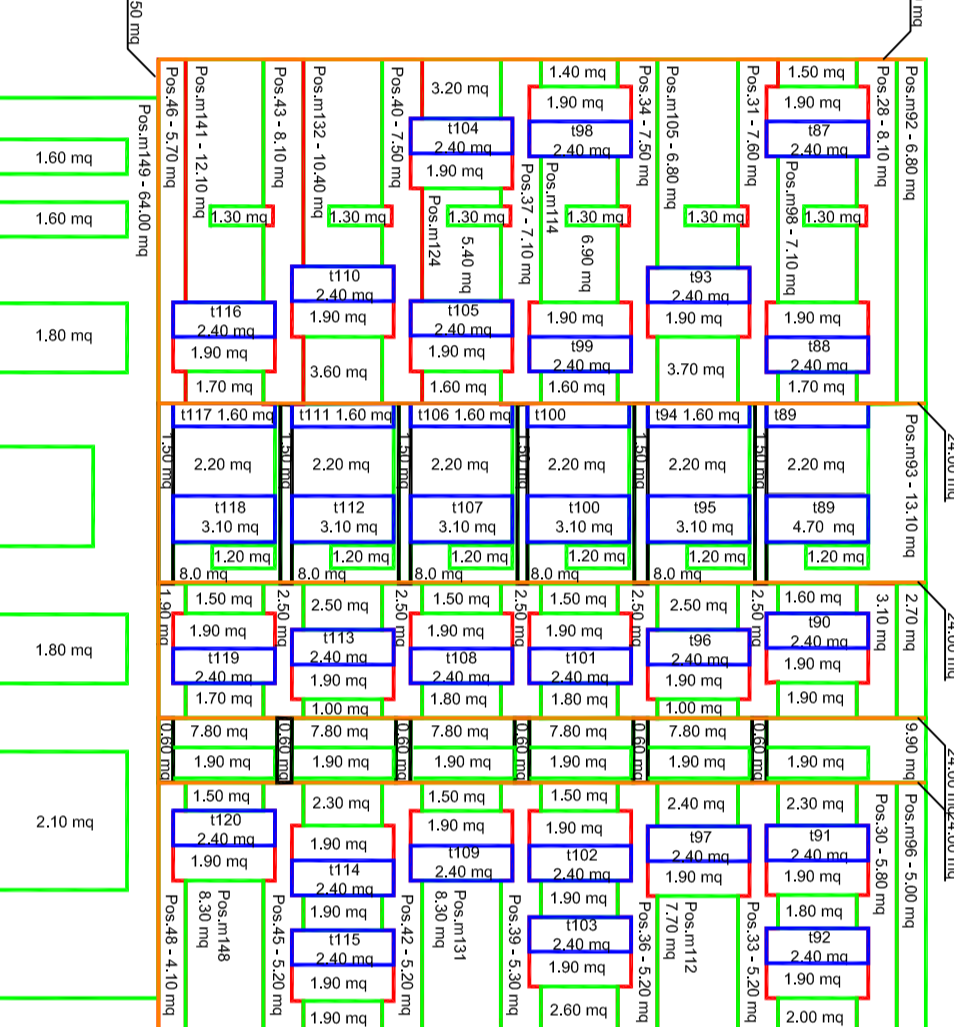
50 mq
mq
1.60 mq
1.60 mq
1.80 mq
1.80 mq
2.10 mq
Pos.m149 - 64.00 mq
Pos.46 - 5.70 mq
Pos.m141 - 12.10 mq
Pos.43 - 8.10 mq
Pos.m132 - 10.40 mq
Pos.40 - 7.50 mq
3.20 mq
t104
2.40 mq
1.90 mq
Pos.m124
5.40 mq
1.40 mq
1.90 mq
t98
2.40 mq
Pos.37 - 7.10 mq
Pos.m114
6.90 mq
Pos.34 - 7.50 mq
Pos.m105 - 6.80 mq
Pos.31 - 7.60 mq
1.50 mq
1.90 mq
t87
2.40 mq
Pos.m98 - 7.10 mq
Pos.28 - 8.10 mq
Pos.m92 - 6.80 mq
1.30 mq
1.30 mq
1.30 mq
1.30 mq
1.30 mq
1.30 mq
t110
2.40 mq
1.90 mq
3.60 mq
t116
2.40 mq
1.90 mq
1.70 mq
t105
2.40 mq
1.90 mq
1.60 mq
1.90 mq
t99
2.40 mq
1.60 mq
t93
2.40 mq
1.90 mq
3.70 mq
1.90 mq
t88
2.40 mq
1.70 mq
t117 1.60 mq
t111 1.60 mq
t106 1.60 mq
t100
t94 1.60 mq
t89
Pos.m93 - 13.10 mq
24.00 mq
1.50 mq
1.50 mq
1.50 mq
1.50 mq
1.50 mq
1.50 mq
2.20 mq
2.20 mq
2.20 mq
2.20 mq
2.20 mq
2.20 mq
t118
3.10 mq
t112
3.10 mq
t107
3.10 mq
t100
3.10 mq
t95
3.10 mq
t89
4.70 mq
1.20 mq
1.20 mq
1.20 mq
1.20 mq
1.20 mq
1.20 mq
8.0 mq
8.0 mq
8.0 mq
8.0 mq
8.0 mq
1.90 mq
1.50 mq
1.90 mq
t119
2.40 mq
1.70 mq
2.50 mq
2.50 mq
t113
2.40 mq
1.90 mq
1.00 mq
2.50 mq
1.50 mq
1.90 mq
t108
2.40 mq
1.80 mq
2.50 mq
1.50 mq
1.90 mq
t101
2.40 mq
1.80 mq
2.50 mq
2.50 mq
t96
2.40 mq
1.90 mq
1.00 mq
2.50 mq
1.60 mq
t90
2.40 mq
1.90 mq
1.90 mq
3.10 mq
2.70 mq
24.00 mq
0.60 mq
7.80 mq
1.90 mq
0.60 mq
7.80 mq
1.90 mq
0.60 mq
7.80 mq
1.90 mq
0.60 mq
7.80 mq
1.90 mq
0.60 mq
7.80 mq
1.90 mq
0.60 mq
1.90 mq
9.90 mq
24.00 mq
24.00 mq
1.50 mq
t120
2.40 mq
1.90 mq
Pos.48 - 4.10 mq
Pos.m148
8.30 mq
2.30 mq
1.90 mq
t114
2.40 mq
1.90 mq
t115
2.40 mq
1.90 mq
1.90 mq
Pos.45 - 5.20 mq
Pos.42 - 5.20 mq
1.50 mq
1.90 mq
t109
2.40 mq
Pos.m131
8.30 mq
Pos.39 - 5.30 mq
1.50 mq
1.90 mq
t102
2.40 mq
1.90 mq
t103
2.40 mq
1.90 mq
2.60 mq
Pos.36 - 5.20 mq
Pos.m112
7.70 mq
2.40 mq
t97
2.40 mq
1.90 mq
Pos.33 - 5.20 mq
2.30 mq
t91
2.40 mq
1.90 mq
1.80 mq
t92
2.40 mq
1.90 mq
2.00 mq
Pos.30 - 5.80 mq
Pos.m96 - 5.00 mq